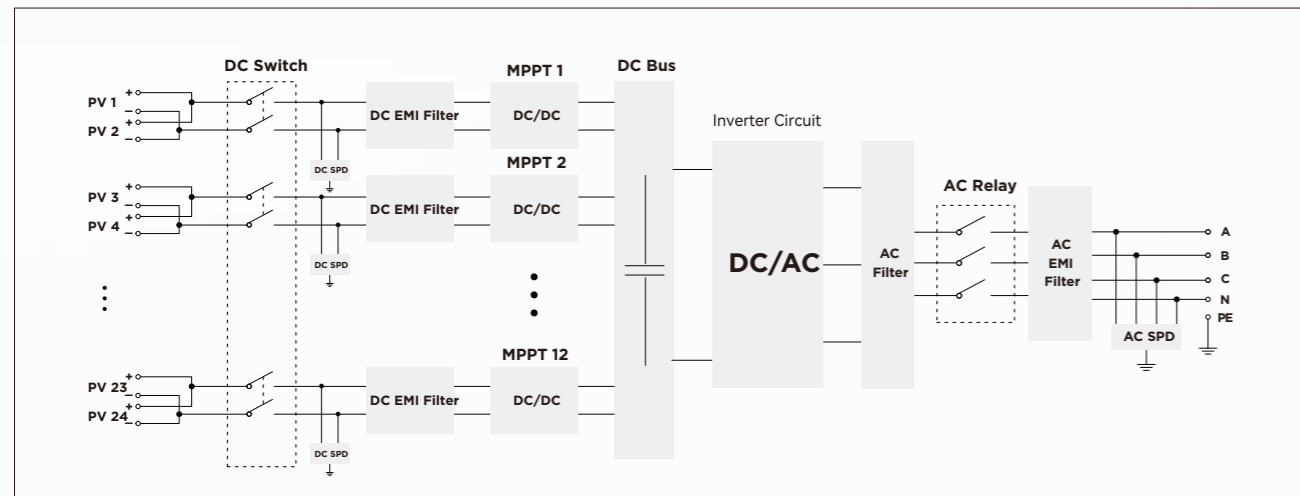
DC Switch

MPPT 1

DC Bus

PV 1 + −

PV 2 + −

DC EMI Filter

DC/DC

Inverter Circuit

DC SPD

MPPT 2

PV 3 + −

PV 4 + −

DC EMI Filter

DC/DC

AC Relay

DC SPD

DC/AC

AC Filter

AC EMI Filter

A

B

C

N

PE

MPPT 12

AC SPD

PV 23 + −

PV 24 + −

DC EMI Filter

DC/DC

DC SPD